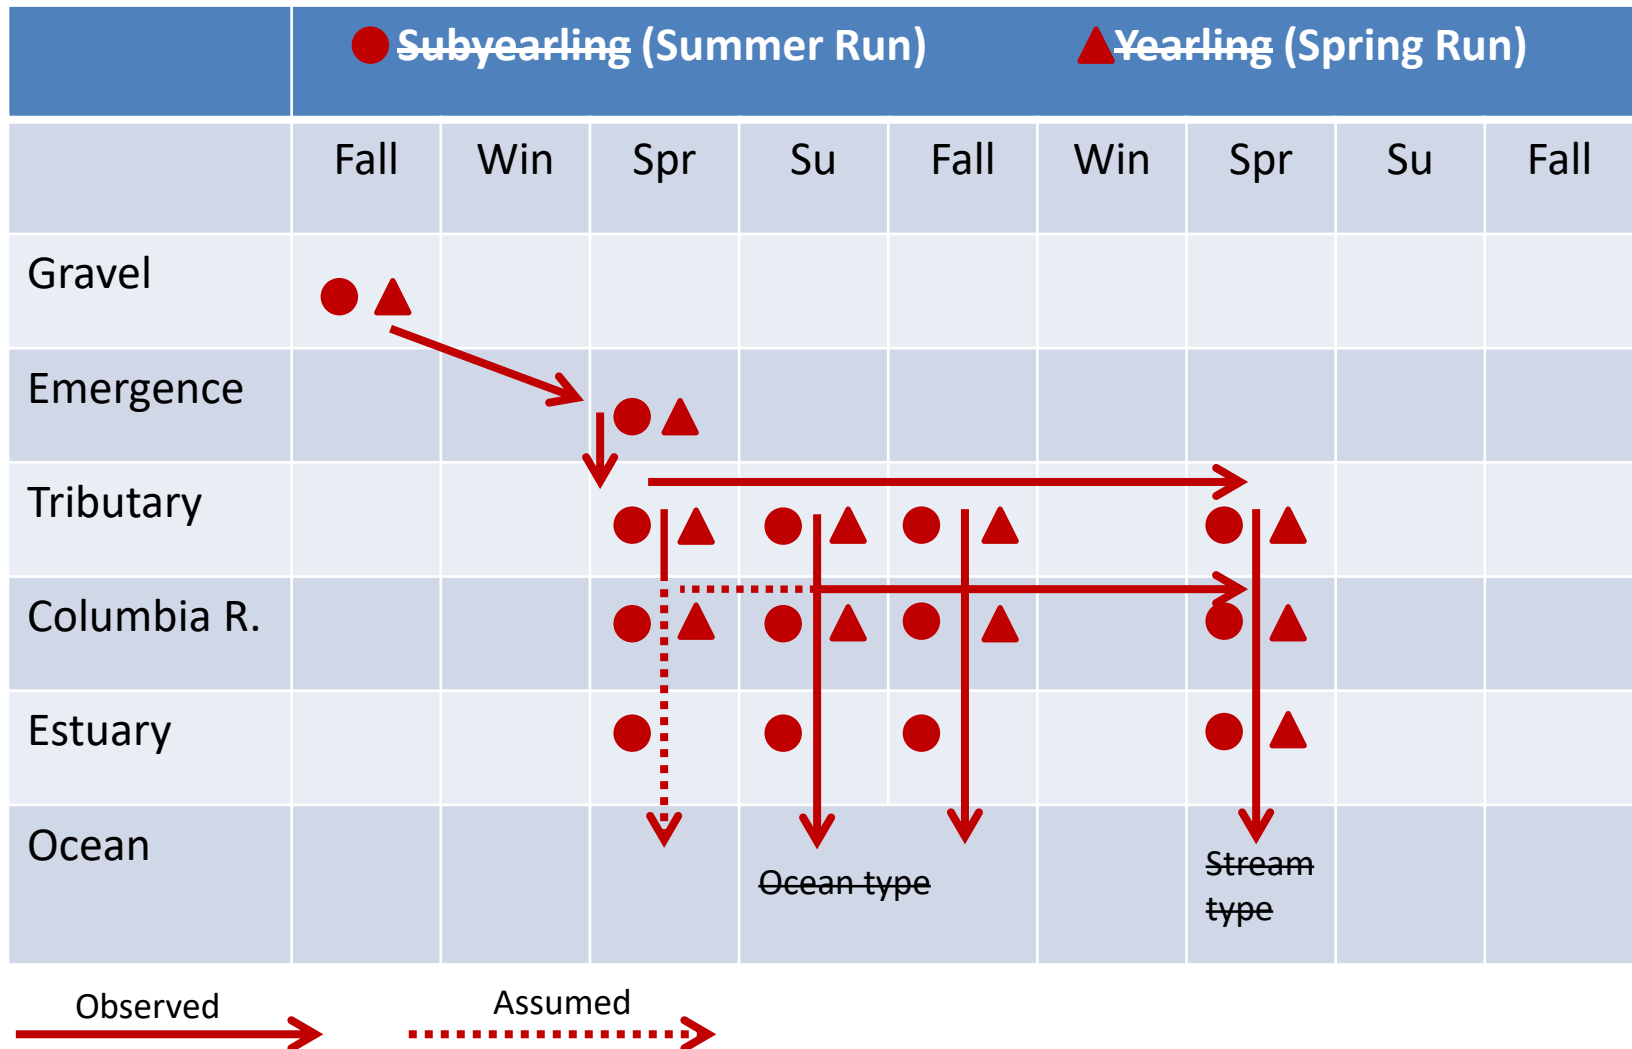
| | Subyearling (Summer Run) | | | | Yearling (Spring Run) | | | | |
|---|---|---|---|---|---|---|---|---|---|
| | Fall | Win | Spr | Su | Fall | Win | Spr | Su | Fall |
| Gravel | | | | | | | | | |
| Emergence | | | | | | | | | |
| Tributary | | | | | | | | | |
| Columbia R. | | | | | | | | | |
| Estuary | | | | | | | | | |
| Ocean | | | | Ocean type | | | Stream type | | |

Observed

Assumed